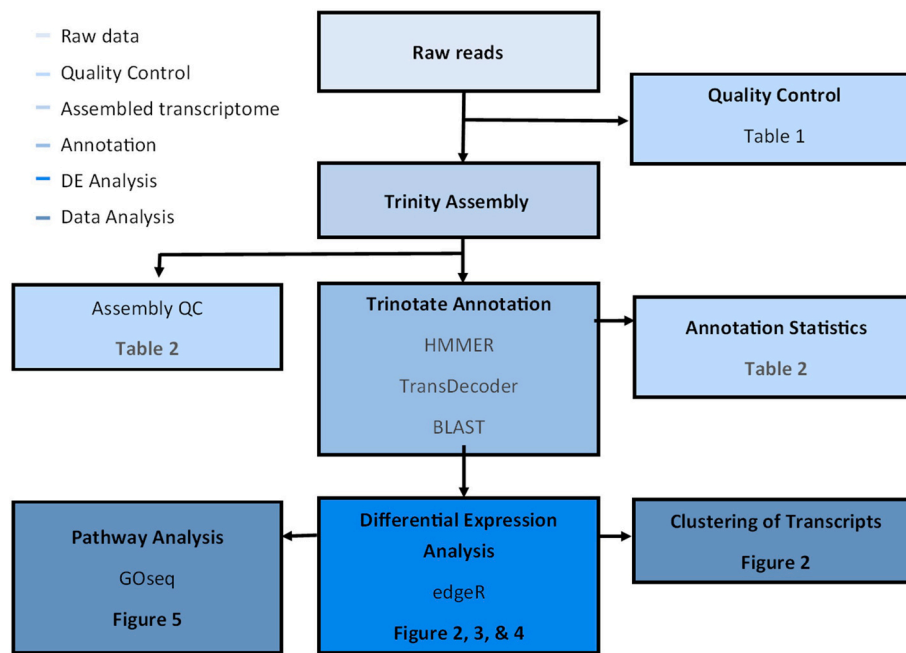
Raw data
Quality Control
Assembled transcriptome
Annotation
DE Analysis
Data Analysis

Raw reads

Quality Control
Table 1

Trinity Assembly

Assembly QC
Table 2

Trinotate Annotation
HMMER
TransDecoder
BLAST

Annotation Statistics
Table 2

Pathway Analysis
GOseq
Figure 5

Differential Expression Analysis
edgeR
Figure 2, 3, & 4

Clustering of Transcripts
Figure 2